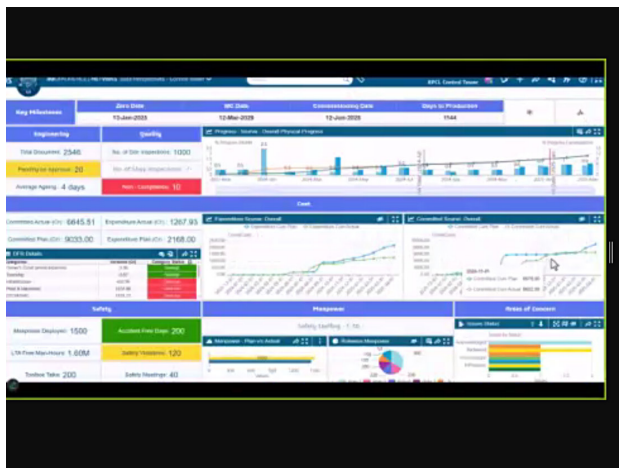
APCL Control Tower

Key Milestones

Zero Date

13-Jan-2023

MC Date

12-Mar-2026

Commissioning Date

12-Jun-2026

Days to Production

1144

Engineering

Total Document 2540

Pending for Approval 20

Average Ageing 4 days

Quality

No. of Site Inspections 1000

No. of Shop Inspections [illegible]

Non - Compliance 10

Progress - Source : Overall Physical Progress

Cost

Committed Actual (Cr) 6845.51

Committed Plan (Cr) 9033.00

Expenditure Actual (Cr) 1267.93

Expenditure Plan (Cr) 2168.00

Expenditure Source: Overall

Committed Source: Overall

DFR Details

Safety

Manpower Deployed 1500

Accident Free Days 200

LTI Free Man-Hours 1.60M

Safety Violations 120

Toolbox Talks 200

Safety Meetings 40

Manpower

Safety Staffing : 1.16

Manpower - Plan vs Actual

Balance Manpower

Areas of Concern

Issues Status